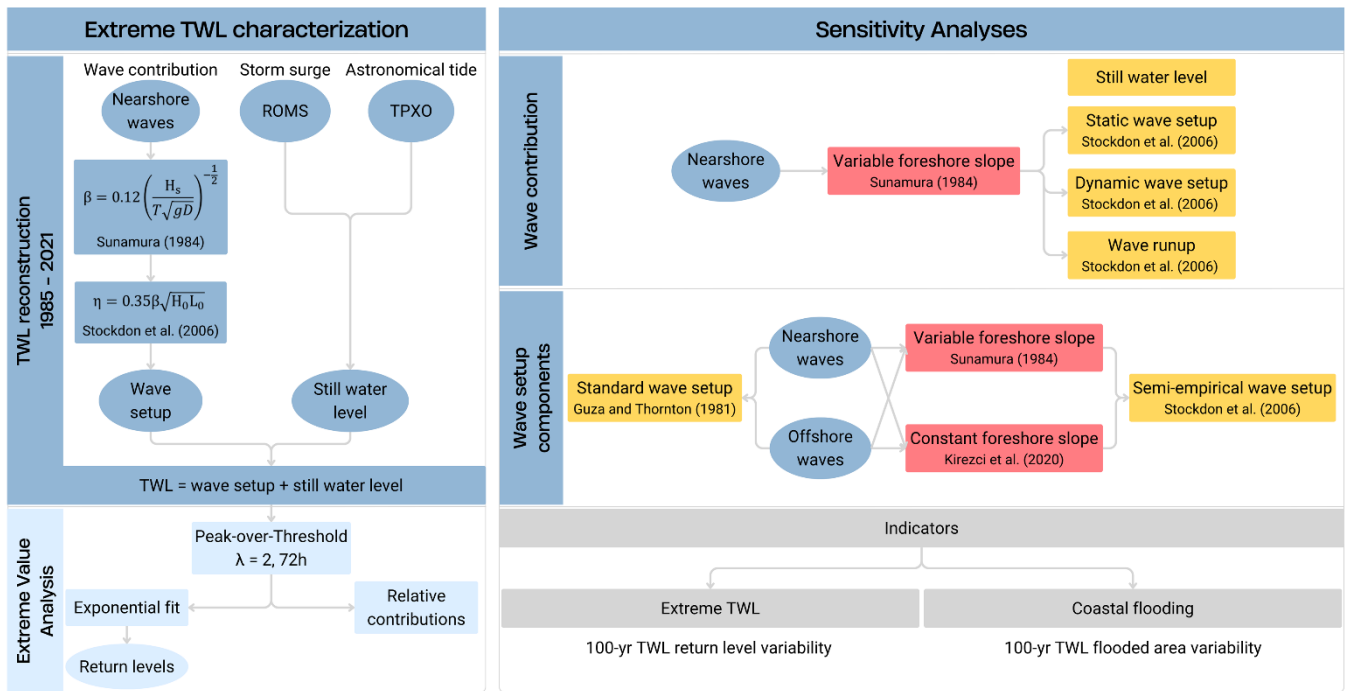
Extreme TWL characterization

TWL reconstruction
1985 - 2021

Wave contribution
Storm surge
Astronomical tide

Nearshore waves
ROMS
TPXO

$\beta = 0.12\left(\frac{H_s}{T\sqrt{gD}}\right)^{-\frac{1}{2}}$
Sunamura (1984)

$\eta = 0.35\beta\sqrt{H_0 L_0}$
Stockdon et al. (2006)

Wave setup
Still water level

TWL = wave setup + still water level

Extreme Value Analysis

Peak-over-Threshold
λ = 2, 72h

Exponential fit
Relative contributions
Return levels

Sensitivity Analyses

Wave contribution

Nearshore waves
Variable foreshore slope
Sunamura (1984)

Still water level
Static wave setup
Stockdon et al. (2006)
Dynamic wave setup
Stockdon et al. (2006)
Wave runup
Stockdon et al. (2006)

Wave setup components

Standard wave setup
Guza and Thornton (1981)
Nearshore waves
Offshore waves
Variable foreshore slope
Sunamura (1984)
Constant foreshore slope
Kirezci et al. (2020)
Semi-empirical wave setup
Stockdon et al. (2006)

Indicators

Extreme TWL
Coastal flooding

100-yr TWL return level variability
100-yr TWL flooded area variability